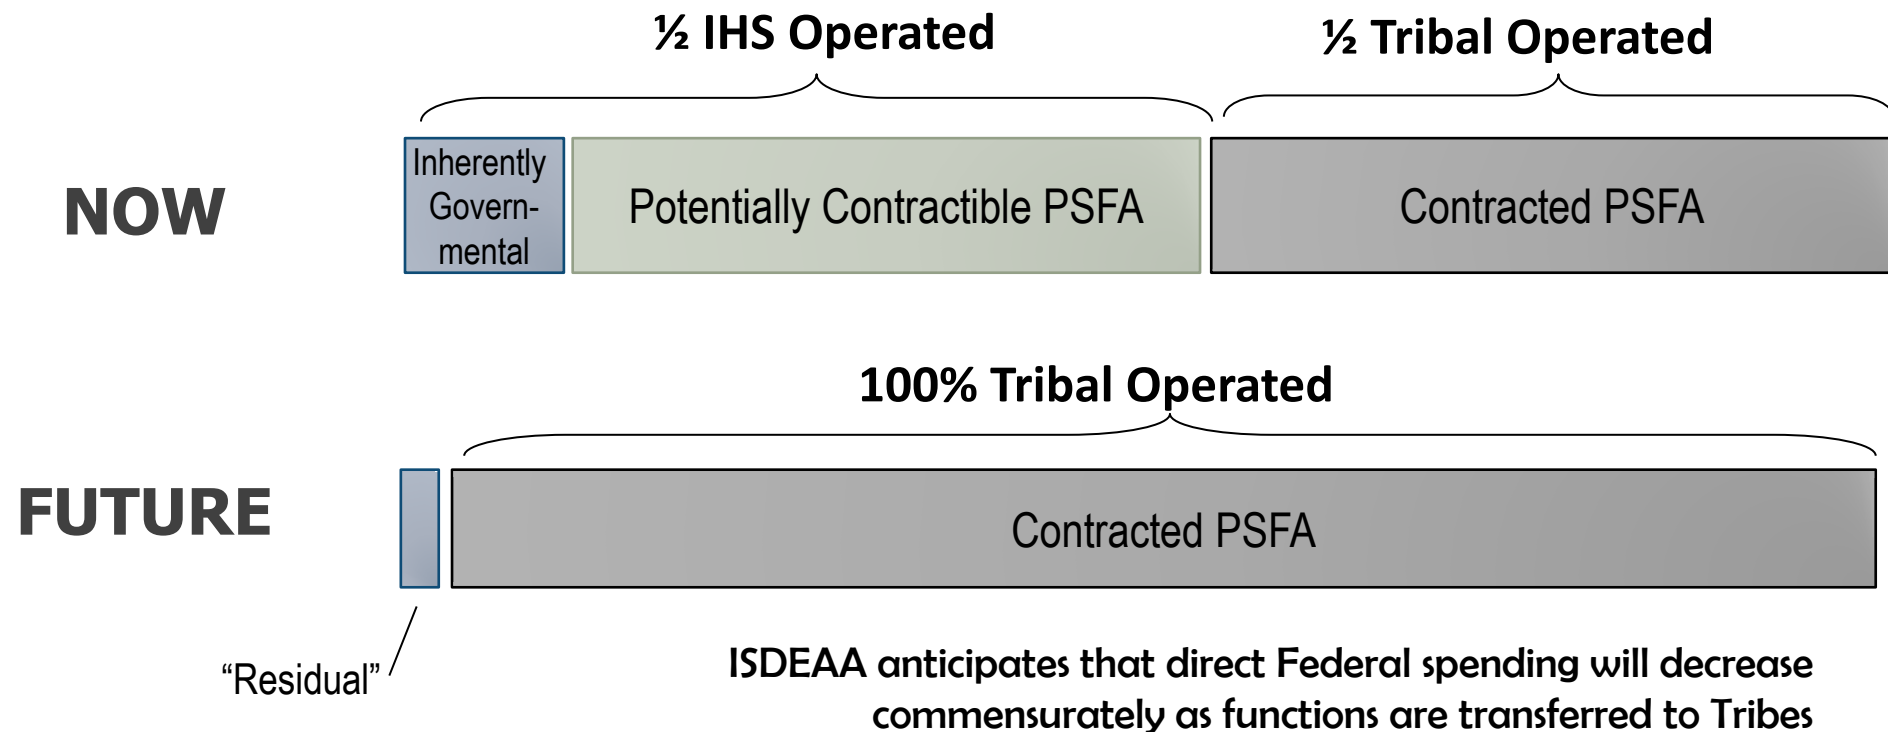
½ IHS Operated

½ Tribal Operated

NOW

Inherently Govern-mental

Potentially Contractible PSFA

Contracted PSFA

100% Tribal Operated

FUTURE

Contracted PSFA

“Residual”

ISDEAA anticipates that direct Federal spending will decrease commensurately as functions are transferred to Tribes